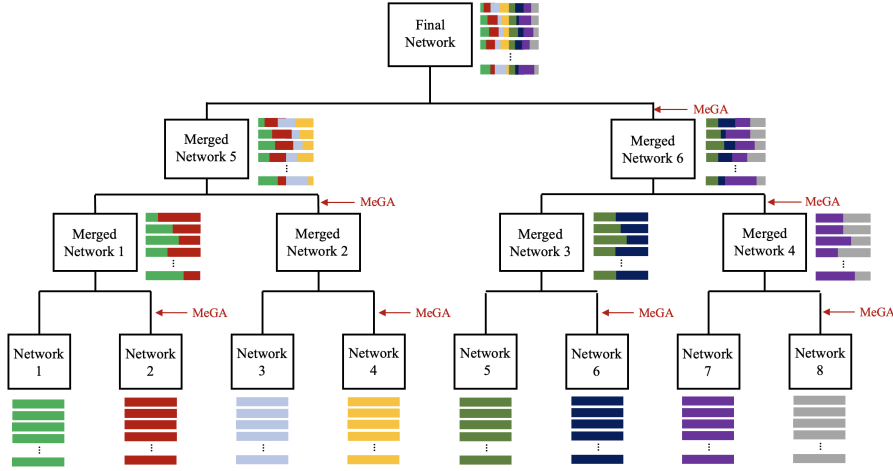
Final Network

⋮

MeGA

Merged Network 5

⋮

Merged Network 6

⋮

MeGA

MeGA

Merged Network 1

⋮

Merged Network 2

Merged Network 3

⋮

Merged Network 4

⋮

MeGA

MeGA

MeGA

MeGA

Network 1

⋮

Network 2

⋮

Network 3

⋮

Network 4

⋮

Network 5

⋮

Network 6

⋮

Network 7

⋮

Network 8

⋮